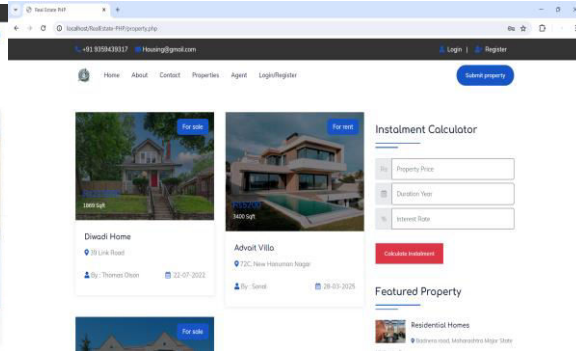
Real Estate PHP
localhost/RealEstate-PHP/property.php

+91 9359439317 Housing@gmail.com
Login | Register

Home About Contact Properties Agent Login/Register
Submit property

For sale
1069 Sqft
Diwadi Home
28 Link Road
By : Thomas Olsan 22-07-2022

For rent
3400 Sqft
Advait Villa
72C, New Hanuman Nagar
By : Sonal 28-03-2025

For sale

Instalment Calculator
Property Price
Duration Year
Interest Rate
Calculate Instalment

Featured Property
Residential Homes
Bathena road, Maharashtra Major State